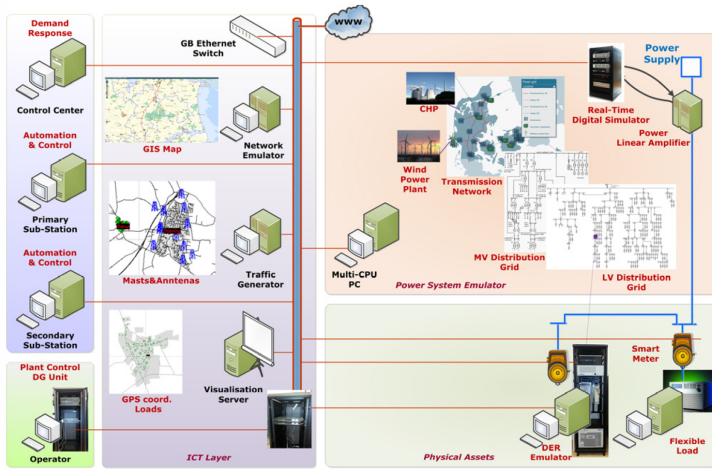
Demand Response

Control Center

Automation & Control

Primary Sub-Station

Automation & Control

Secondary Sub-Station

Plant Control DG Unit

Operator

GB Ethernet Switch

WWW

GIS Map

Network Emulator

Masts&Anntenas

Traffic Generator

GPS coord. Loads

Visualisation Server

ICT Layer

Power Supply

CHP

Real-Time Digital Simulator

Power Linear Amplifier

Wind Power Plant

Transmission Network

Multi-CPU PC

MV Distribution Grid

LV Distribution Grid

Power System Emulator

Smart Meter

DER Emulator

Flexible Load

Physical Assets